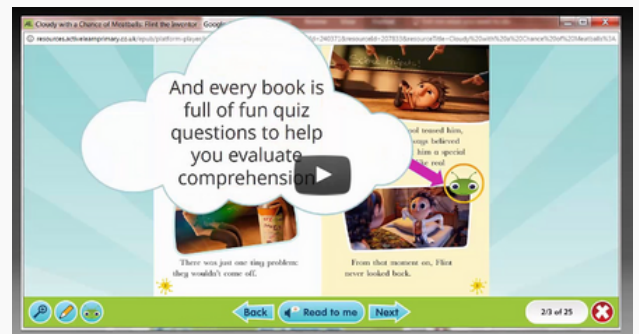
Cloudy with a Chance of Meatballs: Flint the Inventor

Google

resources.activelearnprimary.co.uk/epub/platform-player/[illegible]

And every book is full of fun quiz questions to help you evaluate comprehension

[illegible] teased him, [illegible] believed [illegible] him a special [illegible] real.

There was just one tiny problem: they wouldn't come off.

From that moment on, Flint never looked back.

Back

Read to me

Next

2/3 of 25